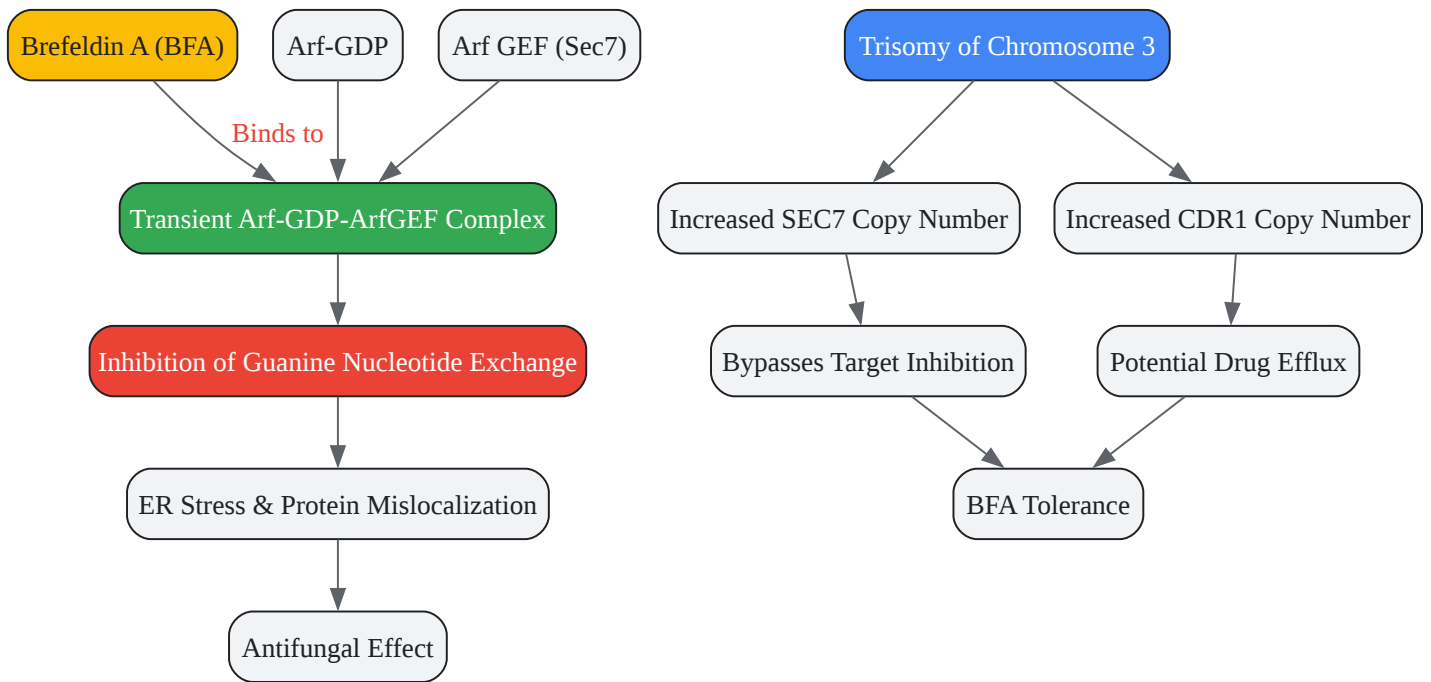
Brefeldin A (BFA)

Arf-GDP

Arf GEF (Sec7)

Binds to

Transient Arf-GDP-ArfGEF Complex

Inhibition of Guanine Nucleotide Exchange

ER Stress & Protein Mislocalization

Antifungal Effect

Trisomy of Chromosome 3

Increased SEC7 Copy Number

Increased CDR1 Copy Number

Bypasses Target Inhibition

Potential Drug Efflux

BFA Tolerance